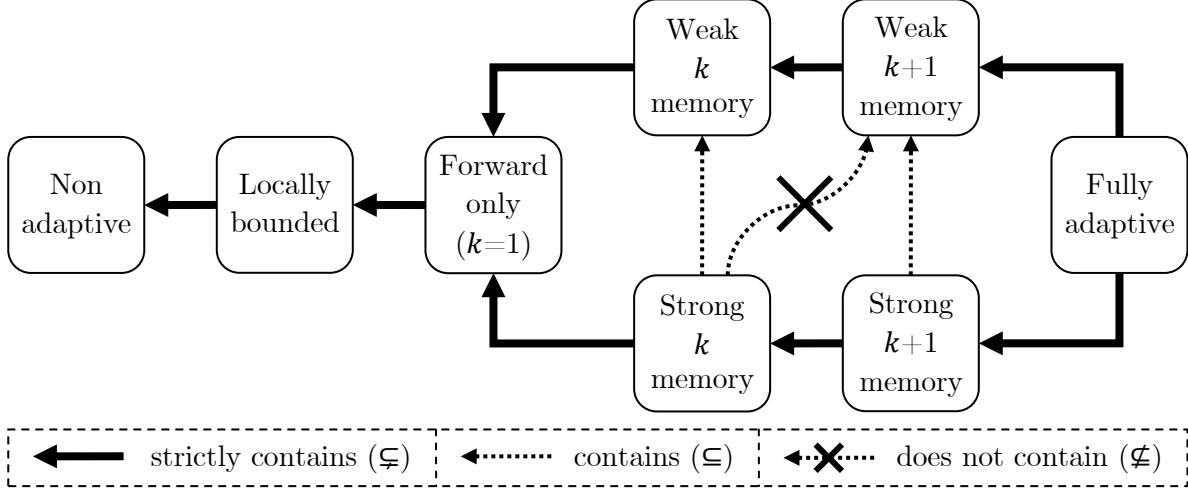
Weak
$k$
memory

Weak
$k+1$
memory

Non
adaptive

Locally
bounded

Forward
only
($k=1$)

Fully
adaptive

Strong
$k$
memory

Strong
$k+1$
memory

strictly contains ($\subsetneq$)

contains ($\subseteq$)

does not contain ($\nsubseteq$)